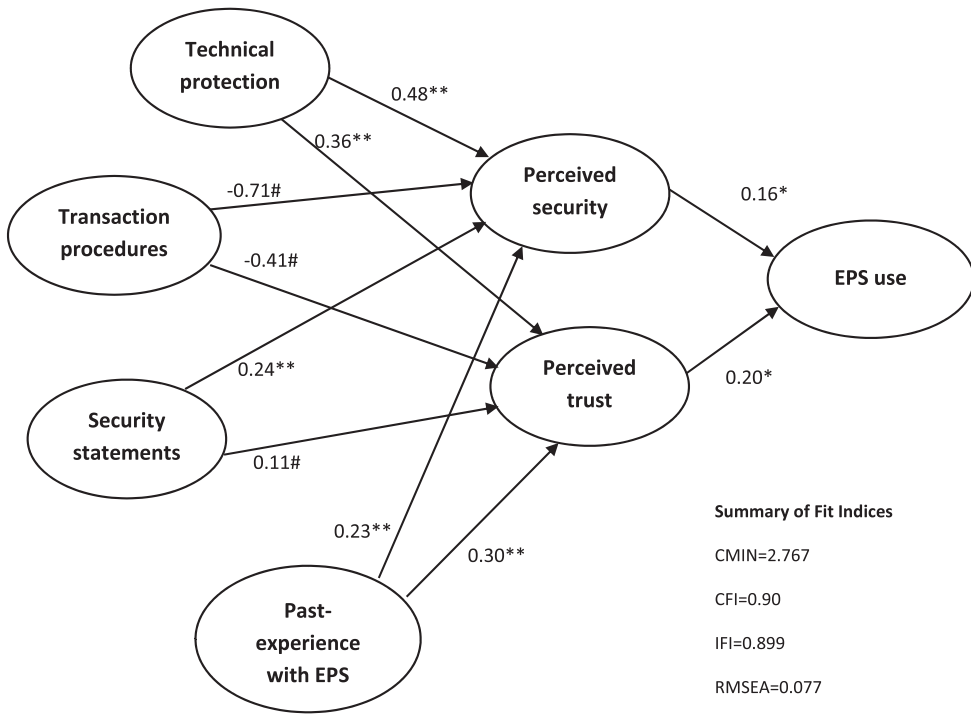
Technical protection

0.48**

0.36**

Transaction procedures

-0.71#

-0.41#

Perceived security

0.16*

EPS use

Perceived trust

0.20*

0.24**

Security statements

0.11#

0.23**

0.30**

Past-experience with EPS

Summary of Fit Indices

CMIN=2.767

CFI=0.90

IFI=0.899

RMSEA=0.077